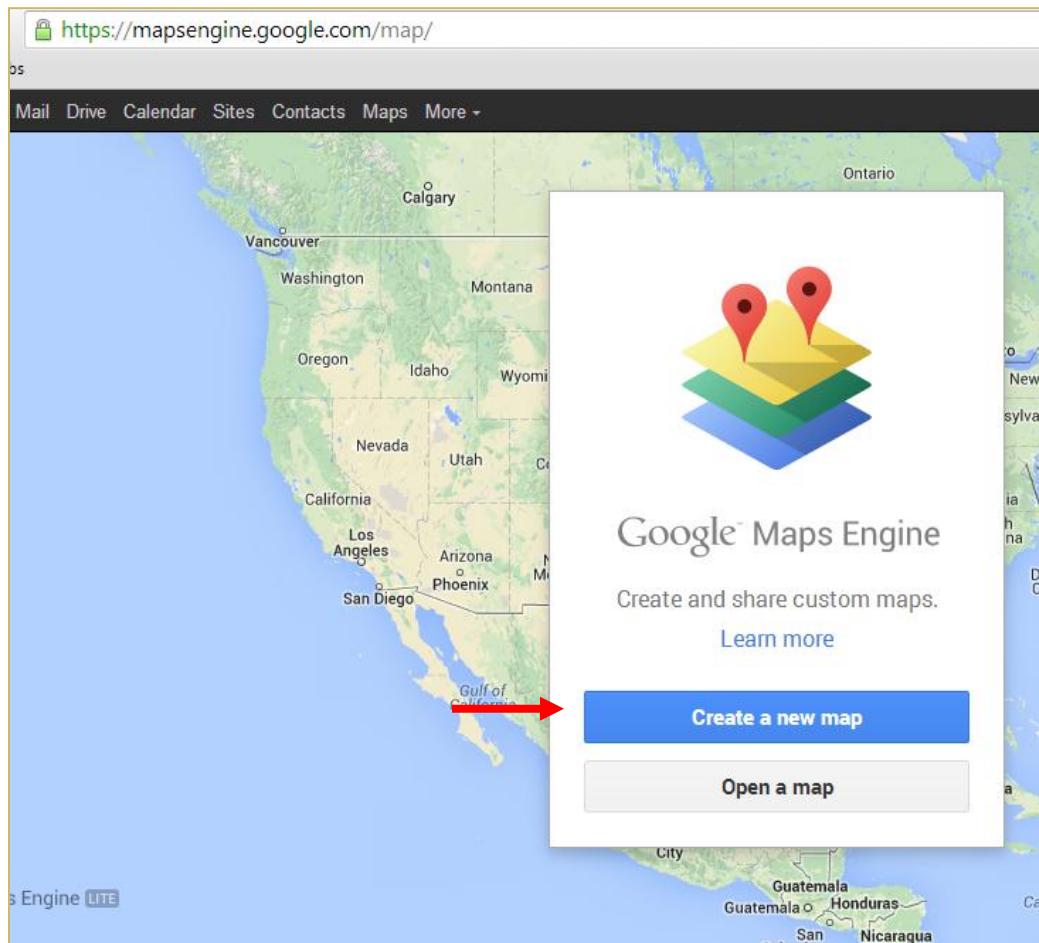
https://mapsengine.google.com/map/

ps

Mail Drive Calendar Sites Contacts Maps More

Ontario

Calgary

Vancouver

Washington

Montana

Oregon

Idaho

Wyomi

Nevada

Utah

California

Los Angeles

Arizona

Phoenix

San Diego

Gulf of California

Google Maps Engine

Create and share custom maps.

Learn more

Create a new map

Open a map

City

Guatemala

Guatemala

Honduras

San

Nicaragua

s Engine LITE